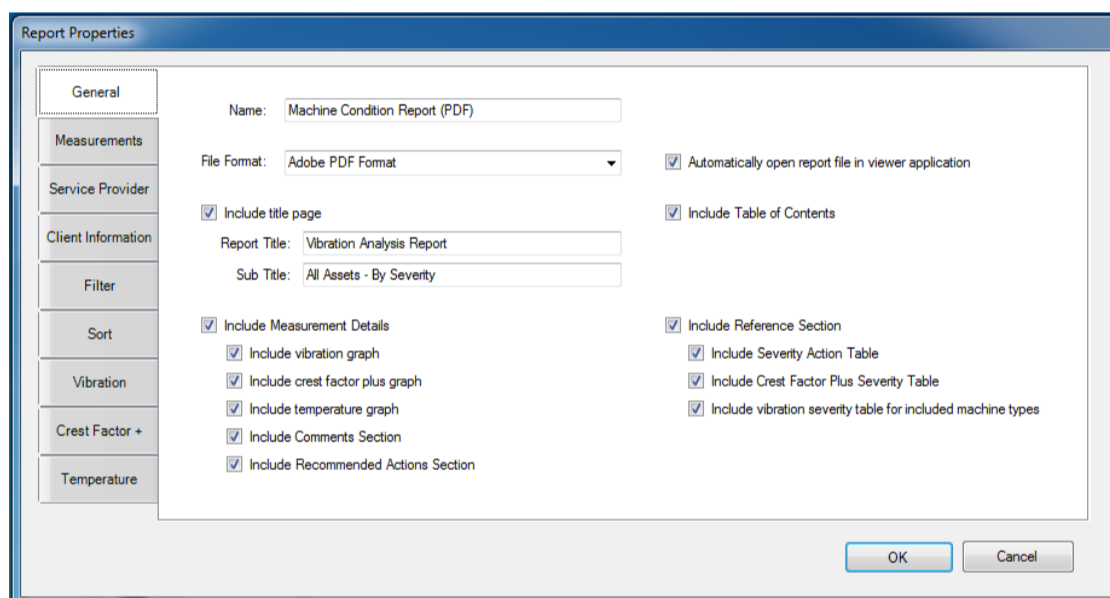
Report Properties

General
Measurements
Service Provider
Client Information
Filter
Sort
Vibration
Crest Factor +
Temperature

Name: Machine Condition Report (PDF)

File Format: Adobe PDF Format

Automatically open report file in viewer application

Include title page

Include Table of Contents

Report Title: Vibration Analysis Report

Sub Title: All Assets - By Severity

Include Measurement Details

Include vibration graph

Include crest factor plus graph

Include temperature graph

Include Comments Section

Include Recommended Actions Section

Include Reference Section

Include Severity Action Table

Include Crest Factor Plus Severity Table

Include vibration severity table for included machine types

OK

Cancel